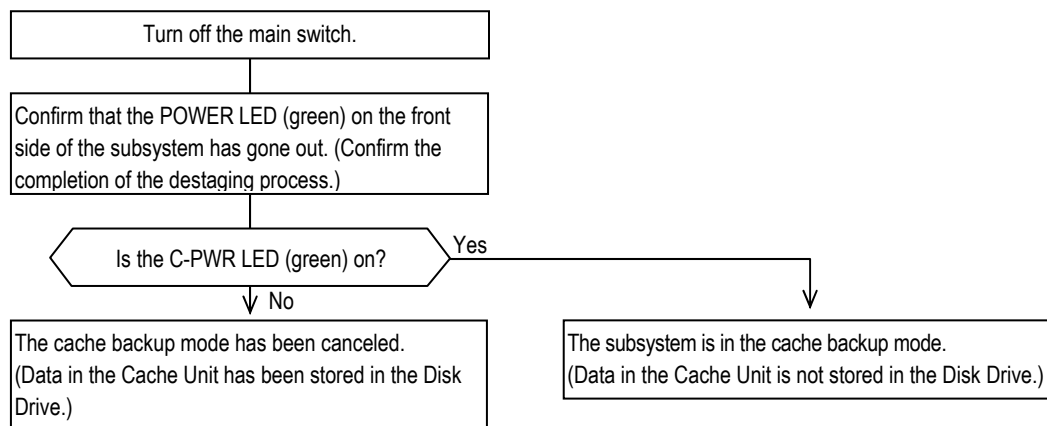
Turn off the main switch.

Confirm that the POWER LED (green) on the front side of the subsystem has gone out. (Confirm the completion of the destaging process.)

Is the C-PWR LED (green) on?

Yes

No

The cache backup mode has been canceled. (Data in the Cache Unit has been stored in the Disk Drive.)

The subsystem is in the cache backup mode. (Data in the Cache Unit is not stored in the Disk Drive.)